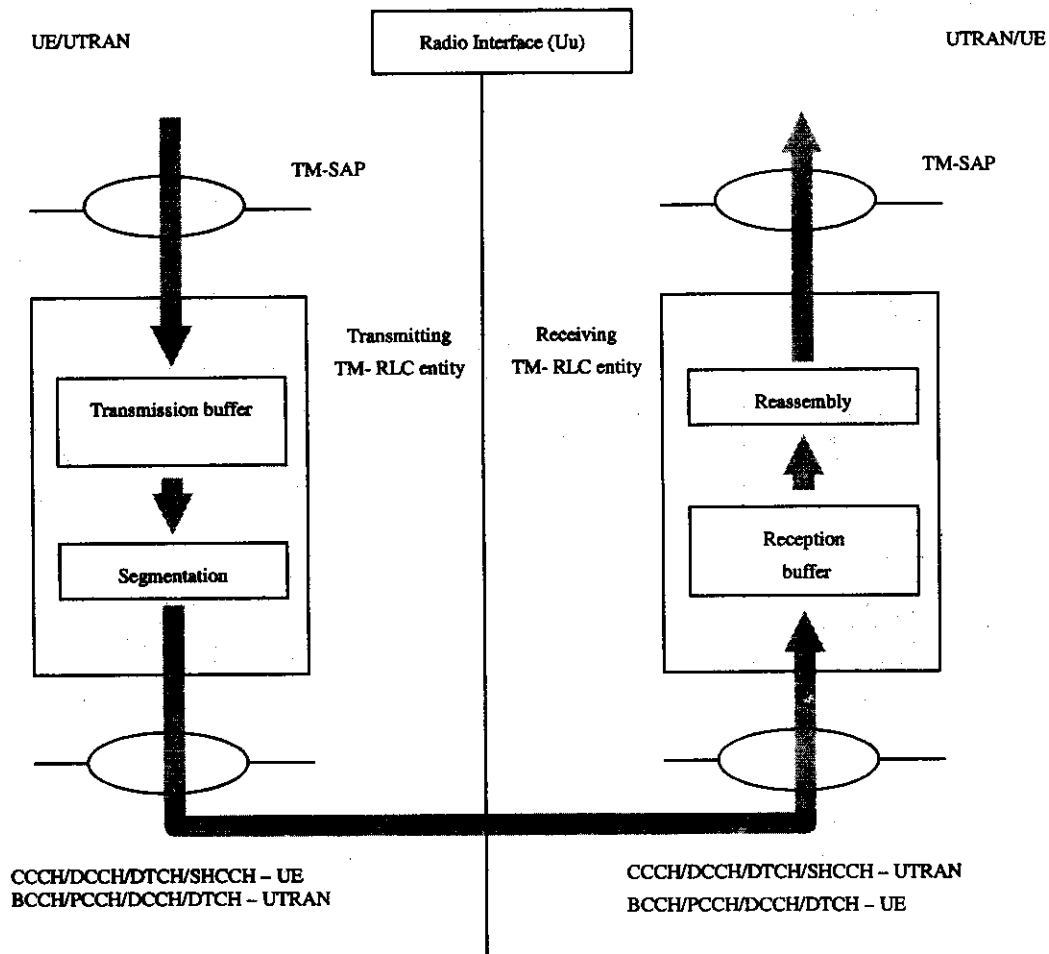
UE/UTRAN

Radio Interface (Uu)

UTRAN/UE

TM-SAP

TM-SAP

Transmitting TM- RLC entity

Receiving TM- RLC entity

Transmission buffer

Segmentation

Reassembly

Reception buffer

CCCH/DCCH/DTCH/SHCCH – UE
BCCH/PCCH/DCCH/DTCH – UTRAN

CCCH/DCCH/DTCH/SHCCH – UTRAN
BCCH/PCCH/DCCH/DTCH – UE